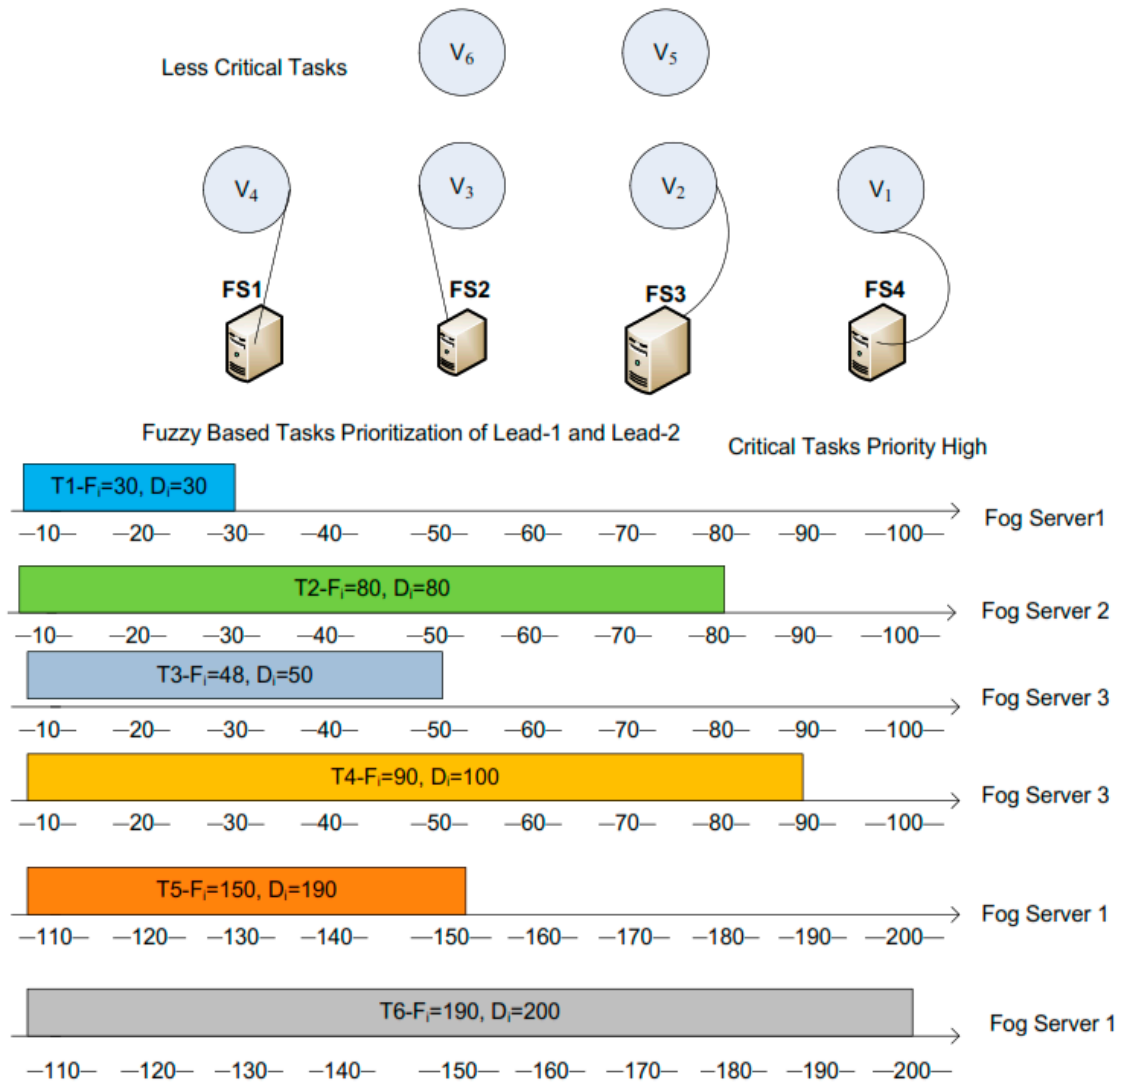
Less Critical Tasks

$V_6$

$V_5$

$V_4$

$V_3$

$V_2$

$V_1$

FS1

FS2

FS3

FS4

Fuzzy Based Tasks Prioritization of Lead-1 and Lead-2

Critical Tasks Priority High

T1-$F_i$=30, $D_i$=30

Fog Server1

—10— —20— —30— —40— —50— —60— —70— —80— —90— —100—

T2-$F_i$=80, $D_i$=80

Fog Server 2

—10— —20— —30— —40— —50— —60— —70— —80— —90— —100—

T3-$F_i$=48, $D_i$=50

Fog Server 3

—10— —20— —30— —40— —50— —60— —70— —80— —90— —100—

T4-$F_i$=90, $D_i$=100

Fog Server 3

—10— —20— —30— —40— —50— —60— —70— —80— —90— —100—

T5-$F_i$=150, $D_i$=190

Fog Server 1

—110— —120— —130— —140— —150— —160— —170— —180— —190— —200—

T6-$F_i$=190, $D_i$=200

Fog Server 1

—110— —120— —130— —140— —150— —160— —170— —180— —190— —200—